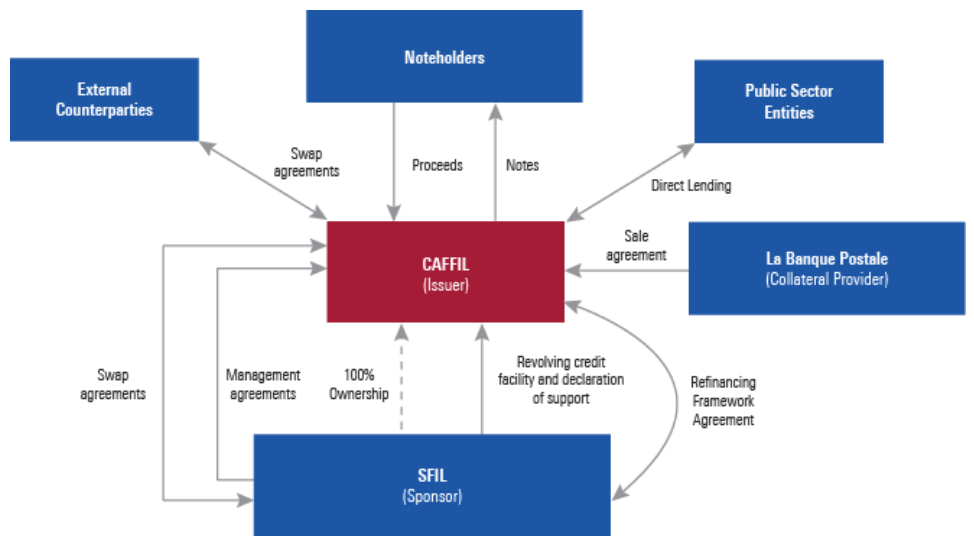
Noteholders

External Counterparties

Public Sector Entities

Swap agreements

Proceeds

Notes

Direct Lending

Sale agreement

CAFFIL
(Issuer)

La Banque Postale
(Collateral Provider)

Swap agreements

Management agreements

100% Ownership

Revolving credit facility and declaration of support

Refinancing Framework Agreement

SFIL
(Sponsor)